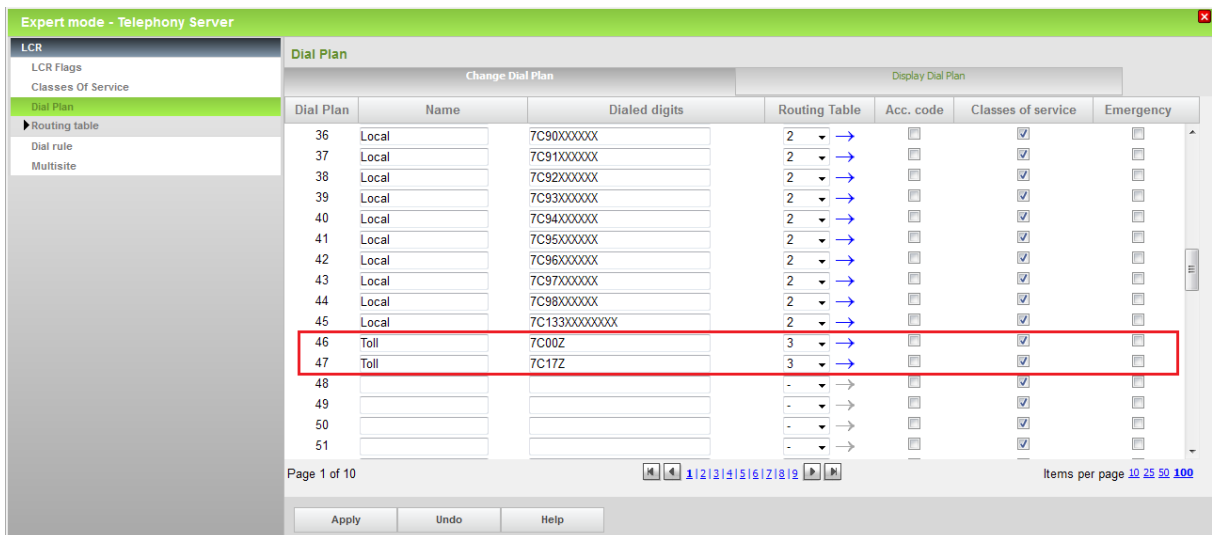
Expert mode - Telephony Server

LCR
LCR Flags
Classes Of Service
Dial Plan
Routing table
Dial rule
Multisite

Dial Plan

Change Dial Plan | Display Dial Plan

| Dial Plan | Name | Dialed digits | Routing Table | Acc. code | Classes of service | Emergency |
|---|---|---|---|---|---|---|
| 36 | Local | 7C90XXXXXX | 2 | | | |
| 37 | Local | 7C91XXXXXX | 2 | | | |
| 38 | Local | 7C92XXXXXX | 2 | | | |
| 39 | Local | 7C93XXXXXX | 2 | | | |
| 40 | Local | 7C94XXXXXX | 2 | | | |
| 41 | Local | 7C95XXXXXX | 2 | | | |
| 42 | Local | 7C96XXXXXX | 2 | | | |
| 43 | Local | 7C97XXXXXX | 2 | | | |
| 44 | Local | 7C98XXXXXX | 2 | | | |
| 45 | Local | 7C133XXXXXXXX | 2 | | | |
| 46 | Toll | 7C00Z | 3 | | | |
| 47 | Toll | 7C17Z | 3 | | | |
| 48 | | | - | | | |
| 49 | | | - | | | |
| 50 | | | - | | | |
| 51 | | | - | | | |

Page 1 of 10

1 | 2 | 3 | 4 | 5 | 6 | 7 | 8 | 9

Items per page 10 25 50 100

Apply | Undo | Help